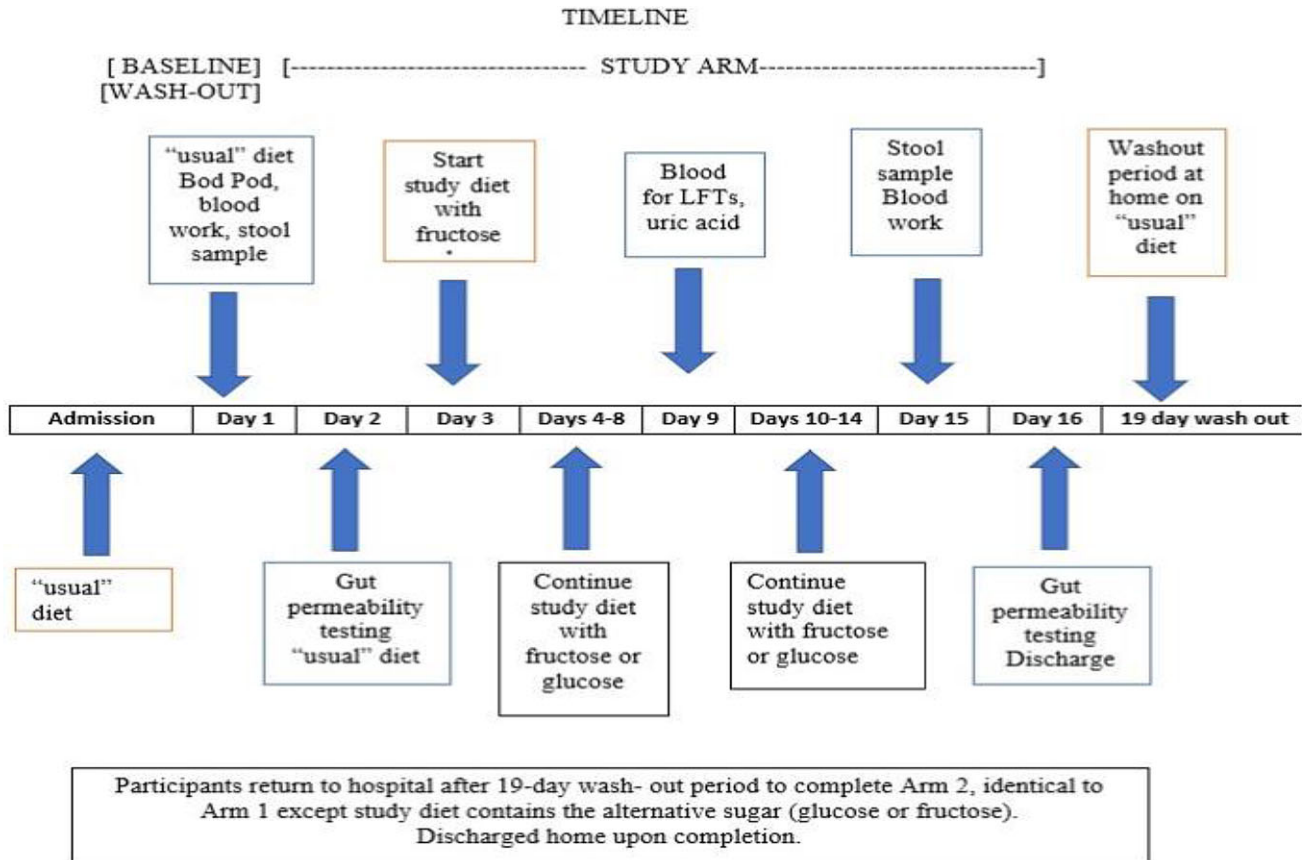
TIMELINE

[ BASELINE] [------------------------------ STUDY ARM------------------------------]
[WASH-OUT]

"usual" diet Bod Pod, blood work, stool sample

Start study diet with fructose *

Blood for LFTs, uric acid

Stool sample Blood work

Washout period at home on "usual" diet

| Admission | Day 1 | Day 2 | Day 3 | Days 4-8 | Day 9 | Days 10-14 | Day 15 | Day 16 | 19 day wash out |
|---|---|---|---|---|---|---|---|---|---|

"usual" diet

Gut permeability testing "usual" diet

Continue study diet with fructose or glucose

Continue study diet with fructose or glucose

Gut permeability testing Discharge

Participants return to hospital after 19-day wash- out period to complete Arm 2, identical to Arm 1 except study diet contains the alternative sugar (glucose or fructose). Discharged home upon completion.